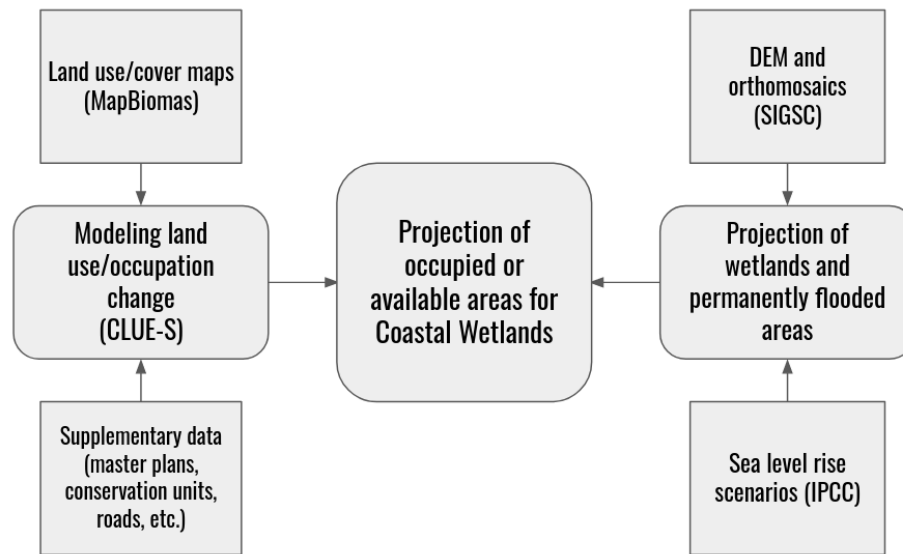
Land use/cover maps (MapBiomas)

Modeling land use/occupation change (CLUE-S)

Supplementary data (master plans, conservation units, roads, etc.)

Projection of occupied or available areas for Coastal Wetlands

DEM and orthomosaics (SIGSC)

Projection of wetlands and permanently flooded areas

Sea level rise scenarios (IPCC)